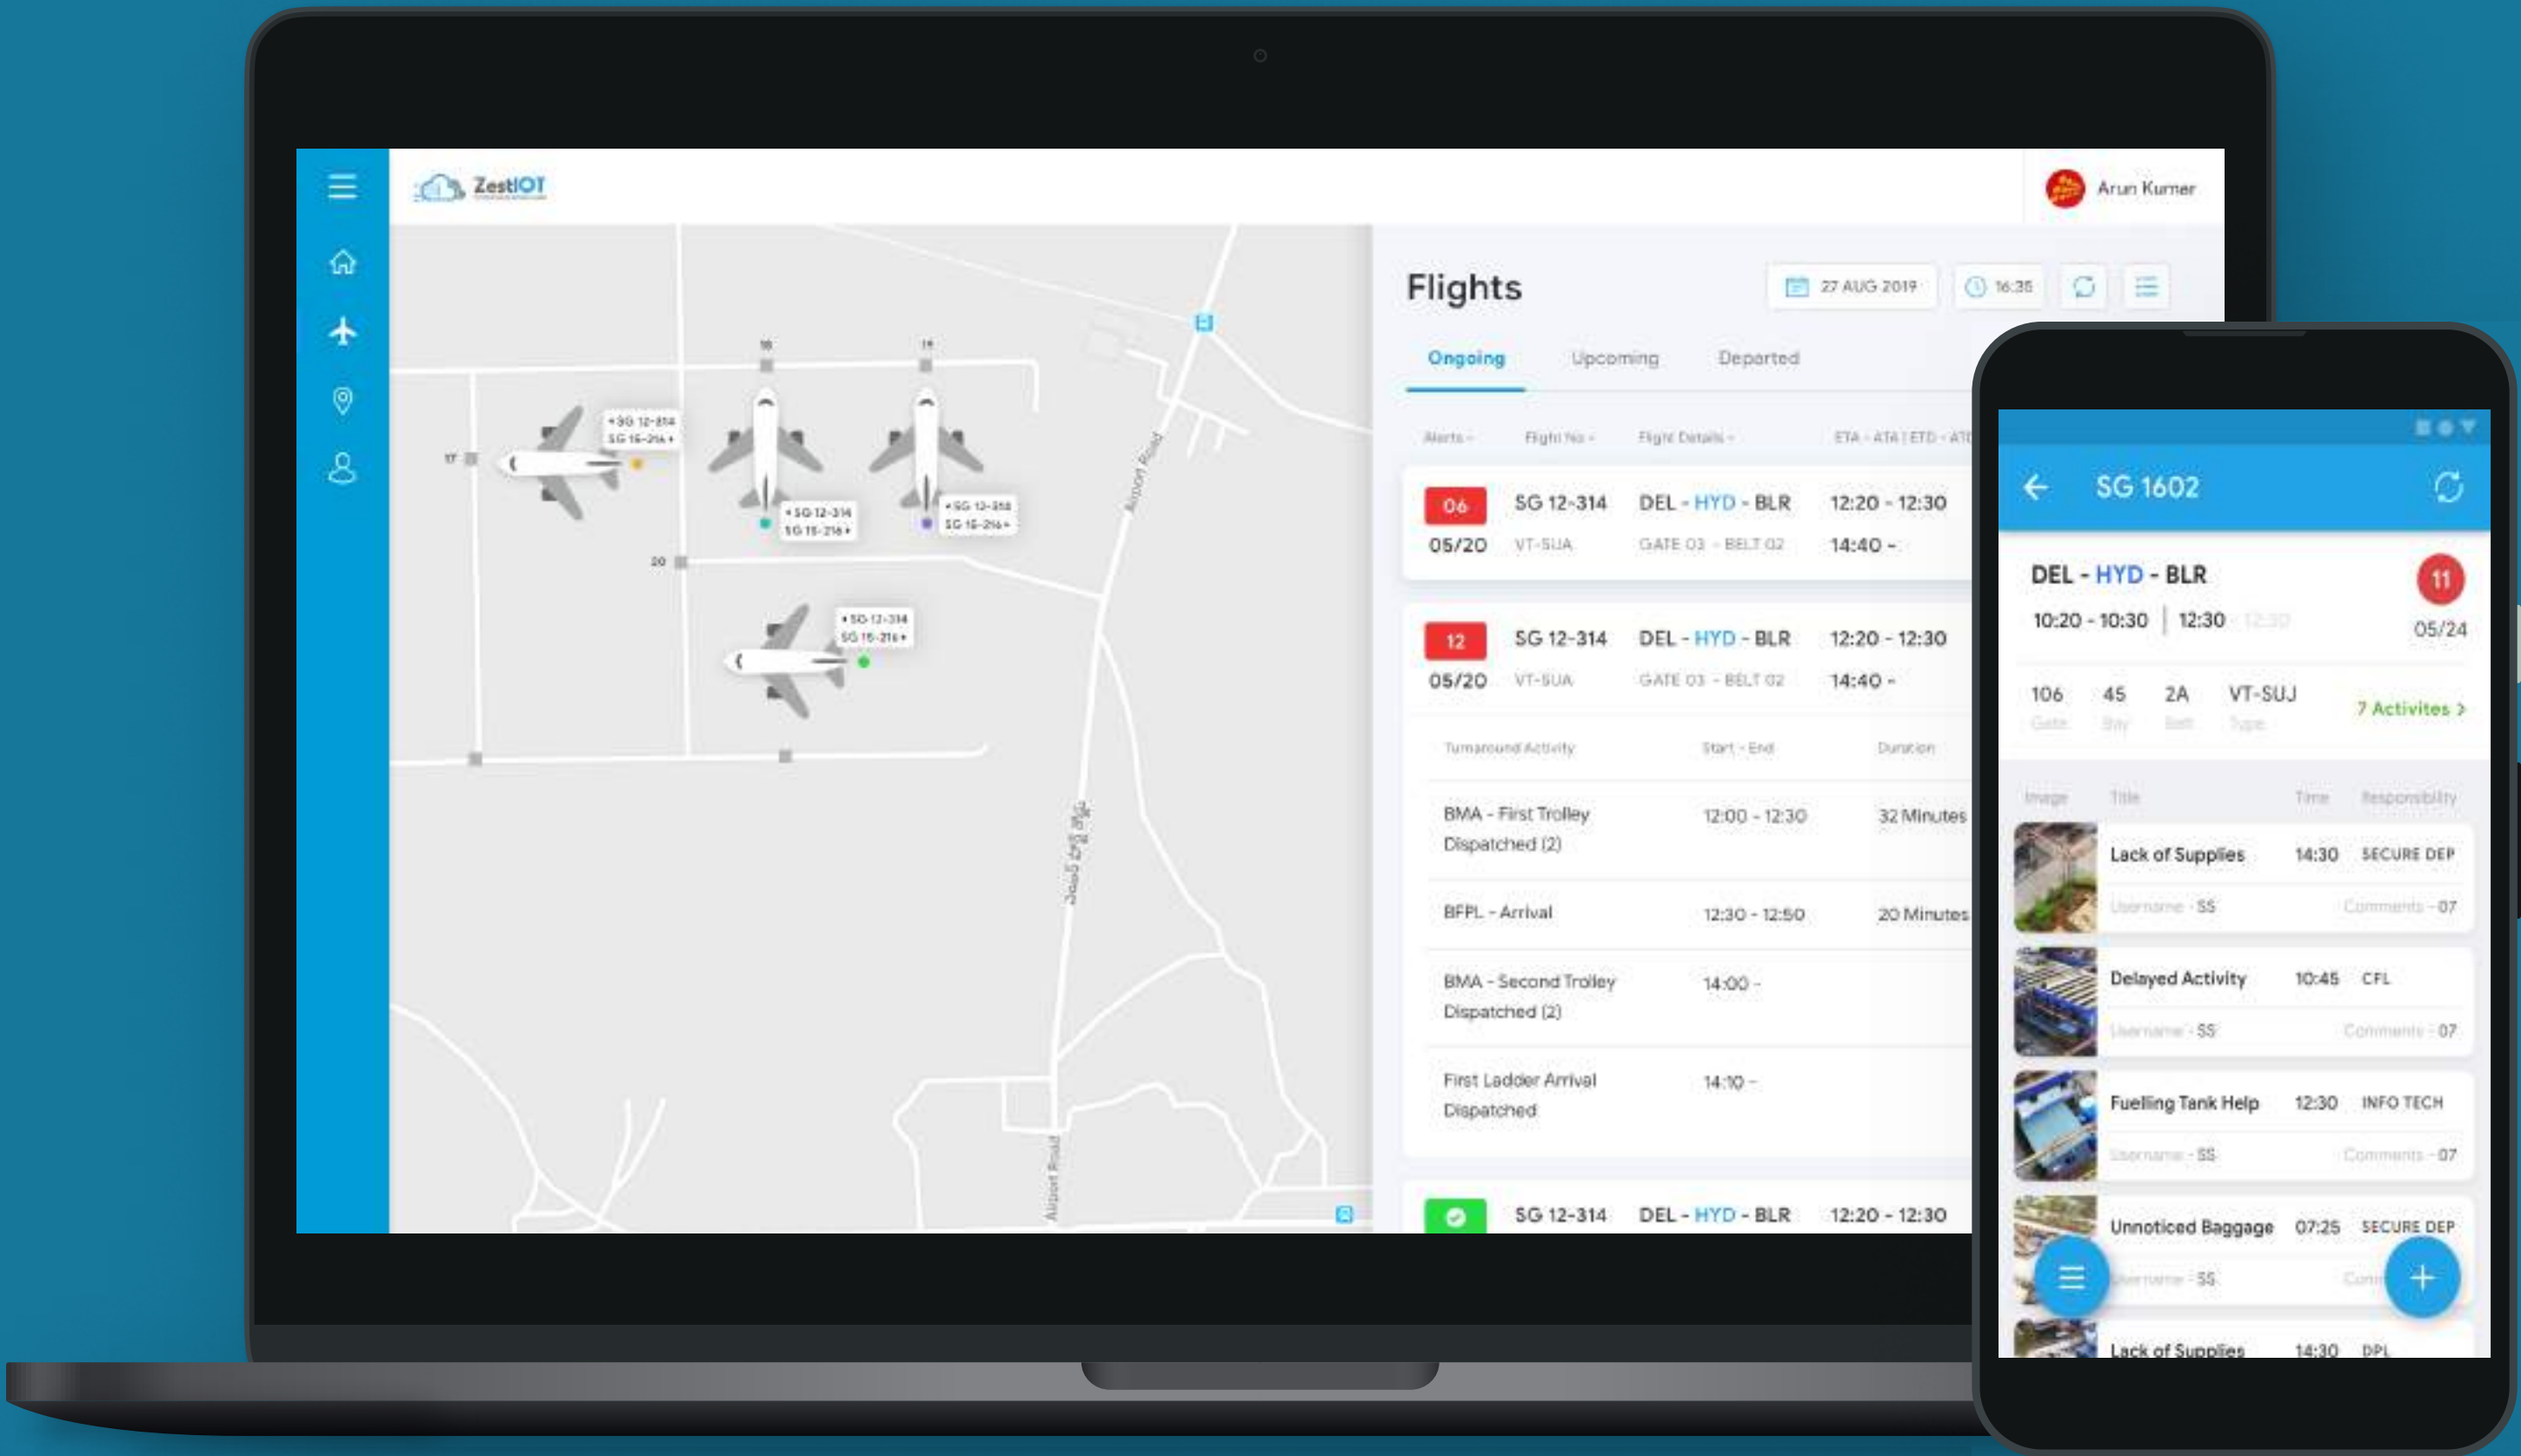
ZestIOT

Arun Kumar

• SG 12-314
SG 15-216 •

17

16

19

20

• SG 12-314
SG 15-216 •

• SG 12-314
SG 15-216 •

• SG 12-314
SG 15-216 •

Airport Road

Airport Road

Flights

27 AUG 2019

16:35

Ongoing Upcoming Departed

Alerts · Flight No · Flight Details · ETA - ATA | ETD - ATD

06
05/20
SG 12-314
VT-SUA
DEL - HYD - BLR
GATE 03 - BELT 02
12:20 - 12:30
14:40 -

12
05/20
SG 12-314
VT-SUA
DEL - HYD - BLR
GATE 03 - BELT 02
12:20 - 12:30
14:40 -

| Turnaround Activity | Start - End | Duration |
|---|---|---|
| BMA - First Trolley Dispatched (2) | 12:00 - 12:30 | 32 Minutes |
| BFPL - Arrival | 12:30 - 12:50 | 20 Minutes |
| BMA - Second Trolley Dispatched (2) | 14:00 - | |
| First Ladder Arrival Dispatched | 14:10 - | |

SG 12-314 DEL - HYD - BLR 12:20 - 12:30

SG 1602

DEL - HYD - BLR
10:20 - 10:30 | 12:30 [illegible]
11
05/24

106 Gate
45 Bay
2A Belt
VT-SUJ Type
7 Activites >

Image Title Time Responsibility

Lack of Supplies 14:30 SECURE DEP
Username - SS Comments - 07

Delayed Activity 10:45 CFL
Username - SS Comments - 07

Fuelling Tank Help 12:30 INFO TECH
Username - SS Comments - 07

Unnoticed Baggage 07:25 SECURE DEP
Username - SS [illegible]

Lack of Supplies 14:30 DPL